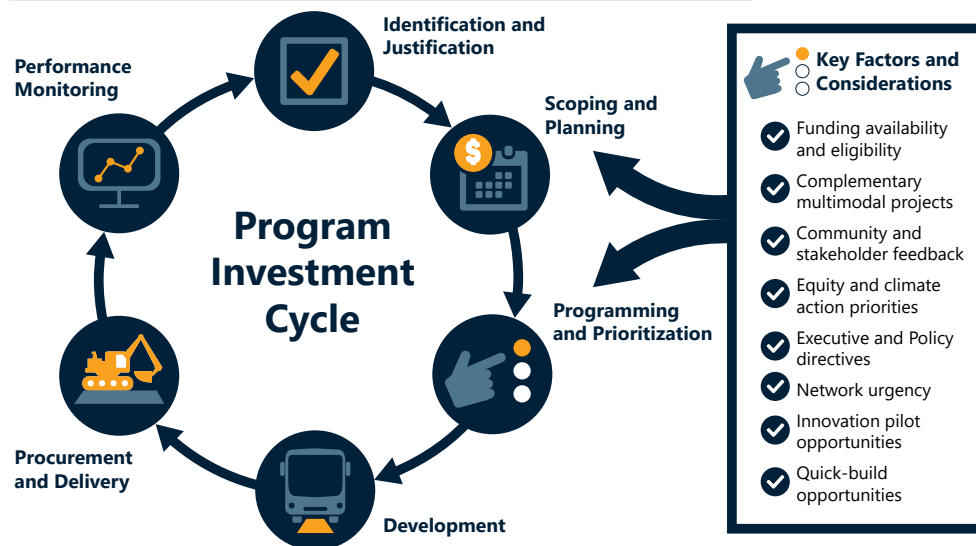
Identification and Justification

Scoping and Planning

Programming and Prioritization

Development

Procurement and Delivery

Performance Monitoring

Program Investment Cycle

Key Factors and Considerations

Funding availability and eligibility

Complementary multimodal projects

Community and stakeholder feedback

Equity and climate action priorities

Executive and Policy directives

Network urgency

Innovation pilot opportunities

Quick-build opportunities